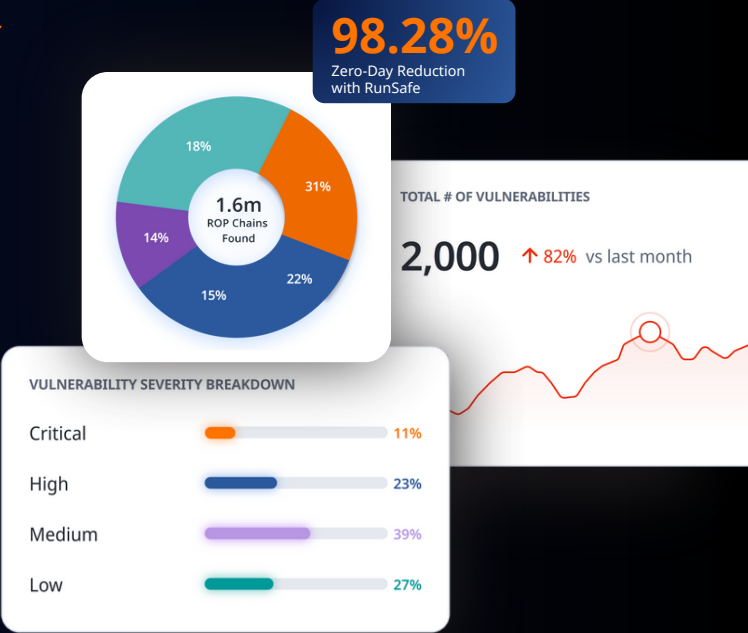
98.28%
Zero-Day Reduction with RunSafe

18%
31%
14%
1.6m
ROP Chains Found
22%
15%

TOTAL # OF VULNERABILITIES

2,000 ↑ 82% vs last month

VULNERABILITY SEVERITY BREAKDOWN

Critical 11%

High 23%

Medium 39%

Low 27%